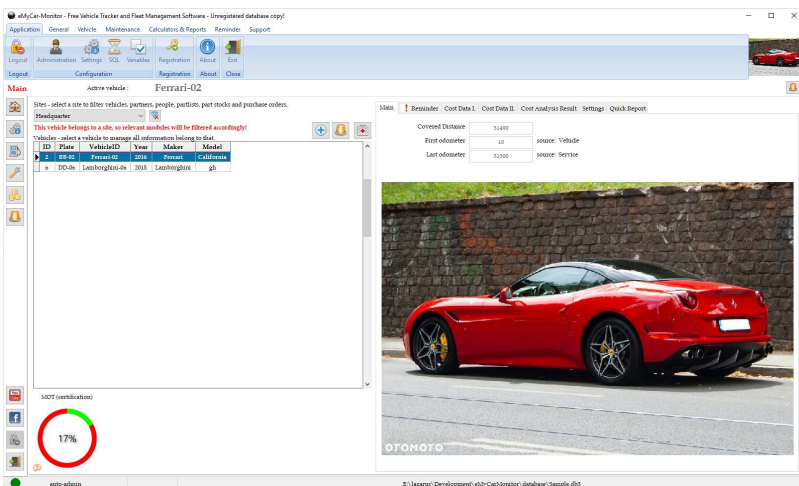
eMyCar-Monitor - Free Vehicle Tracker and Fleet Management Software - Unregistered database copy!

Application General Vehicle Maintenance Calculators & Reports Reminder Support

Logout Administration Settings SQL Variables Registration About Exit
Logout Configuration Registration About Close

Main Active vehicle : Ferrari-02

Sites - select a site to filter vehicles, partners, people, partlists, part stocks and purchase orders.
Headquarter
This vehicle belongs to a site, so relevant modules will be filtered accordingly!
Vehicles - select a vehicle to manage all information belong to that.

| ID | Plate | VehicleID | Year | Maker | Model |
|---|---|---|---|---|---|
| 2 | BB-02 | Ferrari-02 | 2016 | Ferrari | California |
| 6 | DD-06 | Lamborghini-06 | 2018 | Lamborghini | gh |

MOT (certification)
17%

Main Reminder Cost Data I. Cost Data II. Cost Analysis Result Settings Quick Report

Covered Distance 31490
First odometer 10 source: Vehicle
Last odometer 31500 source: Service

OTOMOTO

auto-admin
E:\Lazarus\Development\eMyCarMonitor\database\Sample.db3